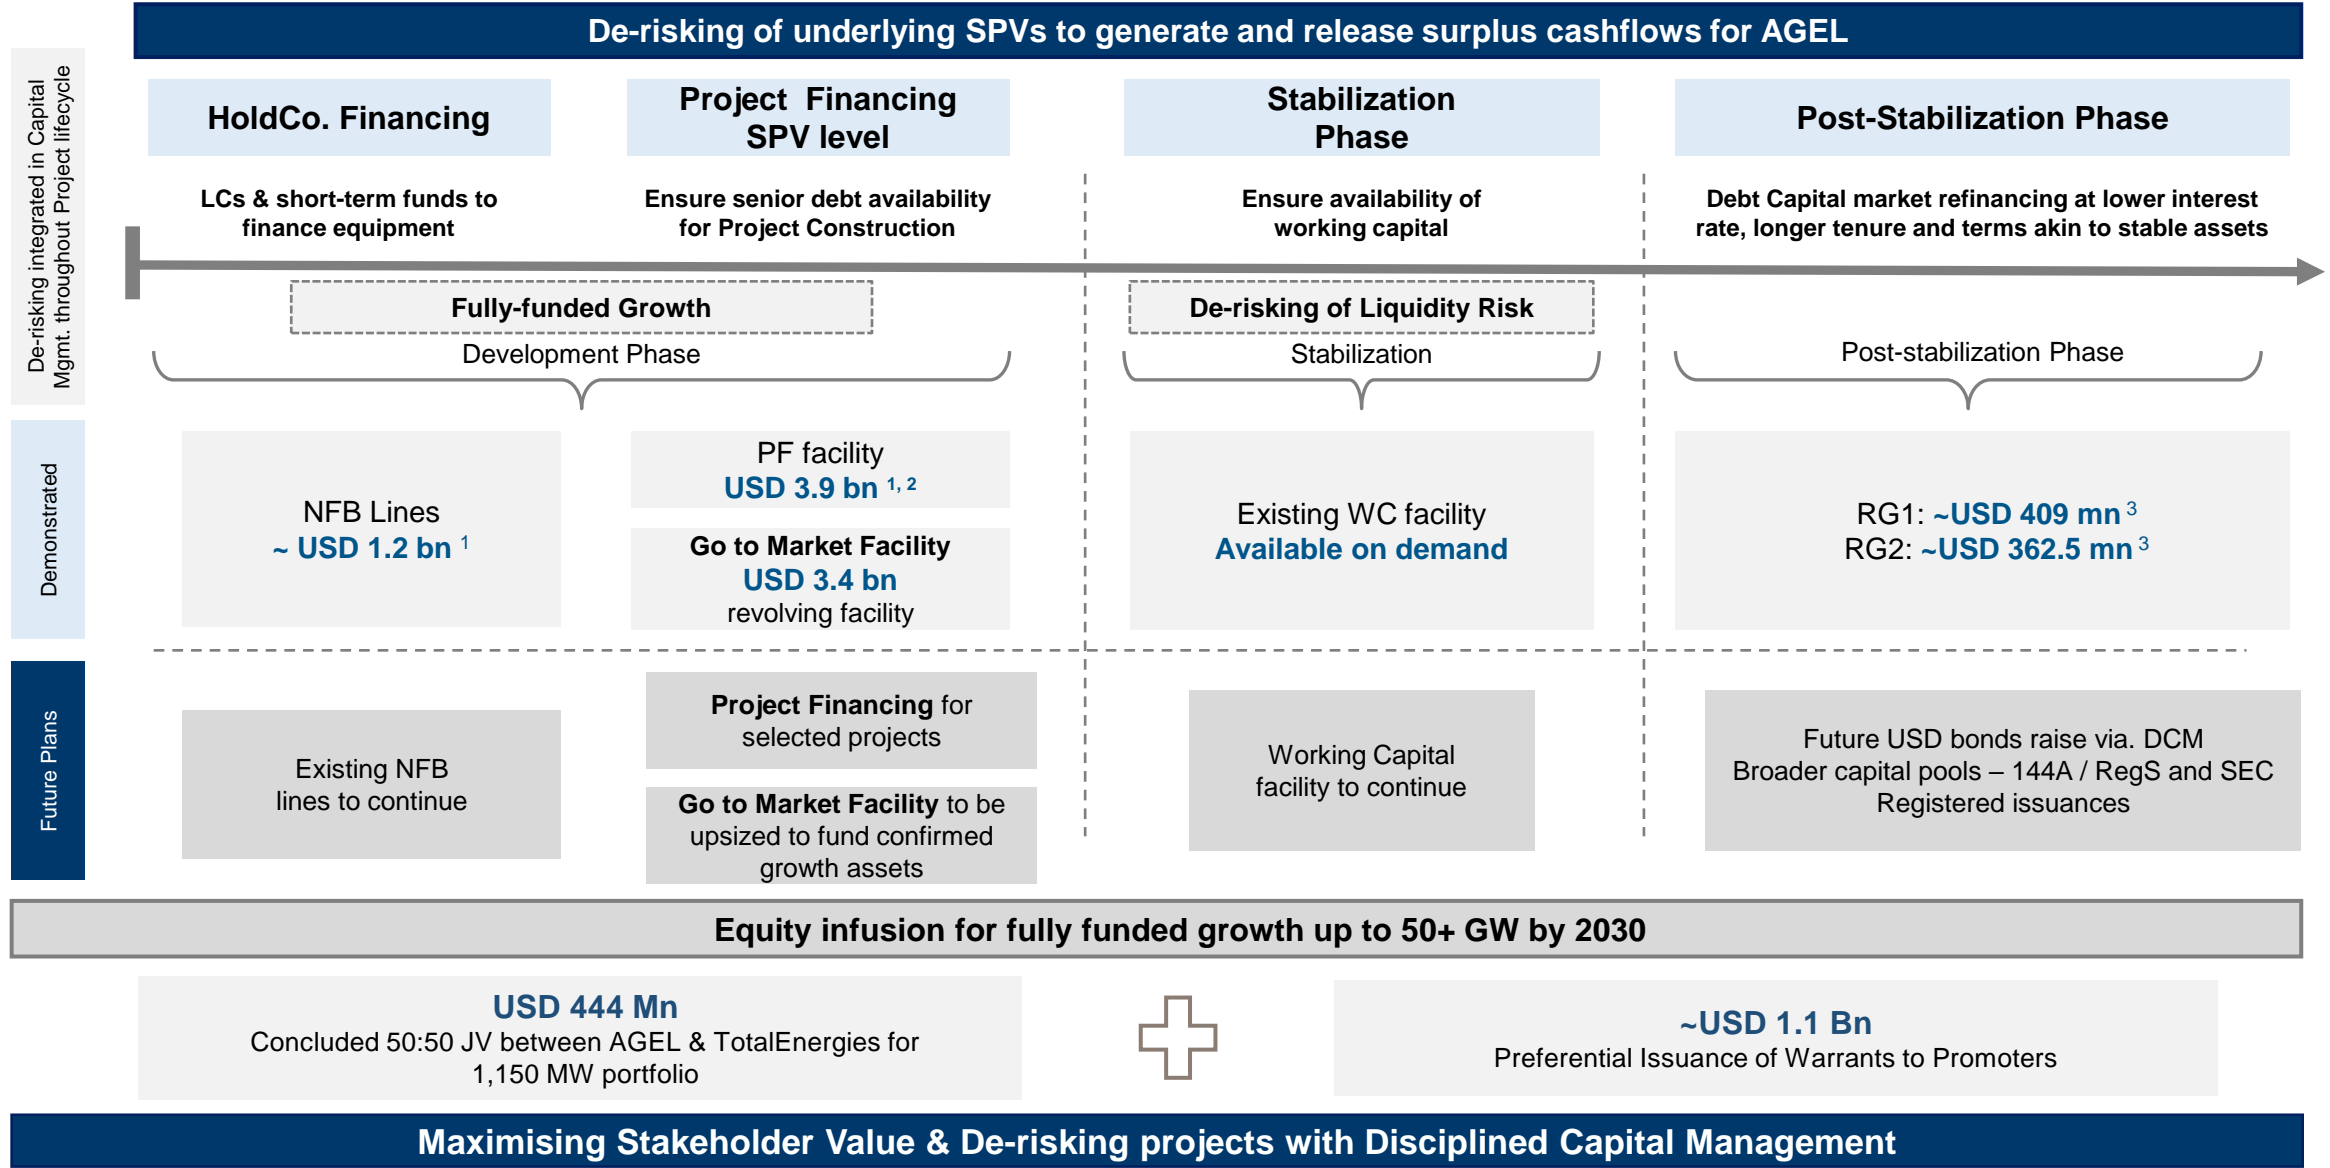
De-risking of underlying SPVs to generate and release surplus cashflows for AGEL

De-risking integrated in Capital Mgmt. throughout Project lifecycle

HoldCo. Financing

Project Financing SPV level

Stabilization Phase

Post-Stabilization Phase

LCs & short-term funds to finance equipment

Ensure senior debt availability for Project Construction

Ensure availability of working capital

Debt Capital market refinancing at lower interest rate, longer tenure and terms akin to stable assets

Fully-funded Growth

Development Phase

De-risking of Liquidity Risk

Stabilization

Post-stabilization Phase

Demonstrated

NFB Lines
~ USD 1.2 bn $^{1}$

PF facility
USD 3.9 bn $^{1, 2}$

Go to Market Facility
USD 3.4 bn
revolving facility

Existing WC facility
Available on demand

RG1: ~USD 409 mn $^{3}$
RG2: ~USD 362.5 mn $^{3}$

Future Plans

Existing NFB lines to continue

Project Financing for selected projects

Go to Market Facility to be upsized to fund confirmed growth assets

Working Capital facility to continue

Future USD bonds raise via. DCM
Broader capital pools – 144A / RegS and SEC Registered issuances

Equity infusion for fully funded growth up to 50+ GW by 2030

USD 444 Mn
Concluded 50:50 JV between AGEL & TotalEnergies for 1,150 MW portfolio

~USD 1.1 Bn
Preferential Issuance of Warrants to Promoters

Maximising Stakeholder Value & De-risking projects with Disciplined Capital Management